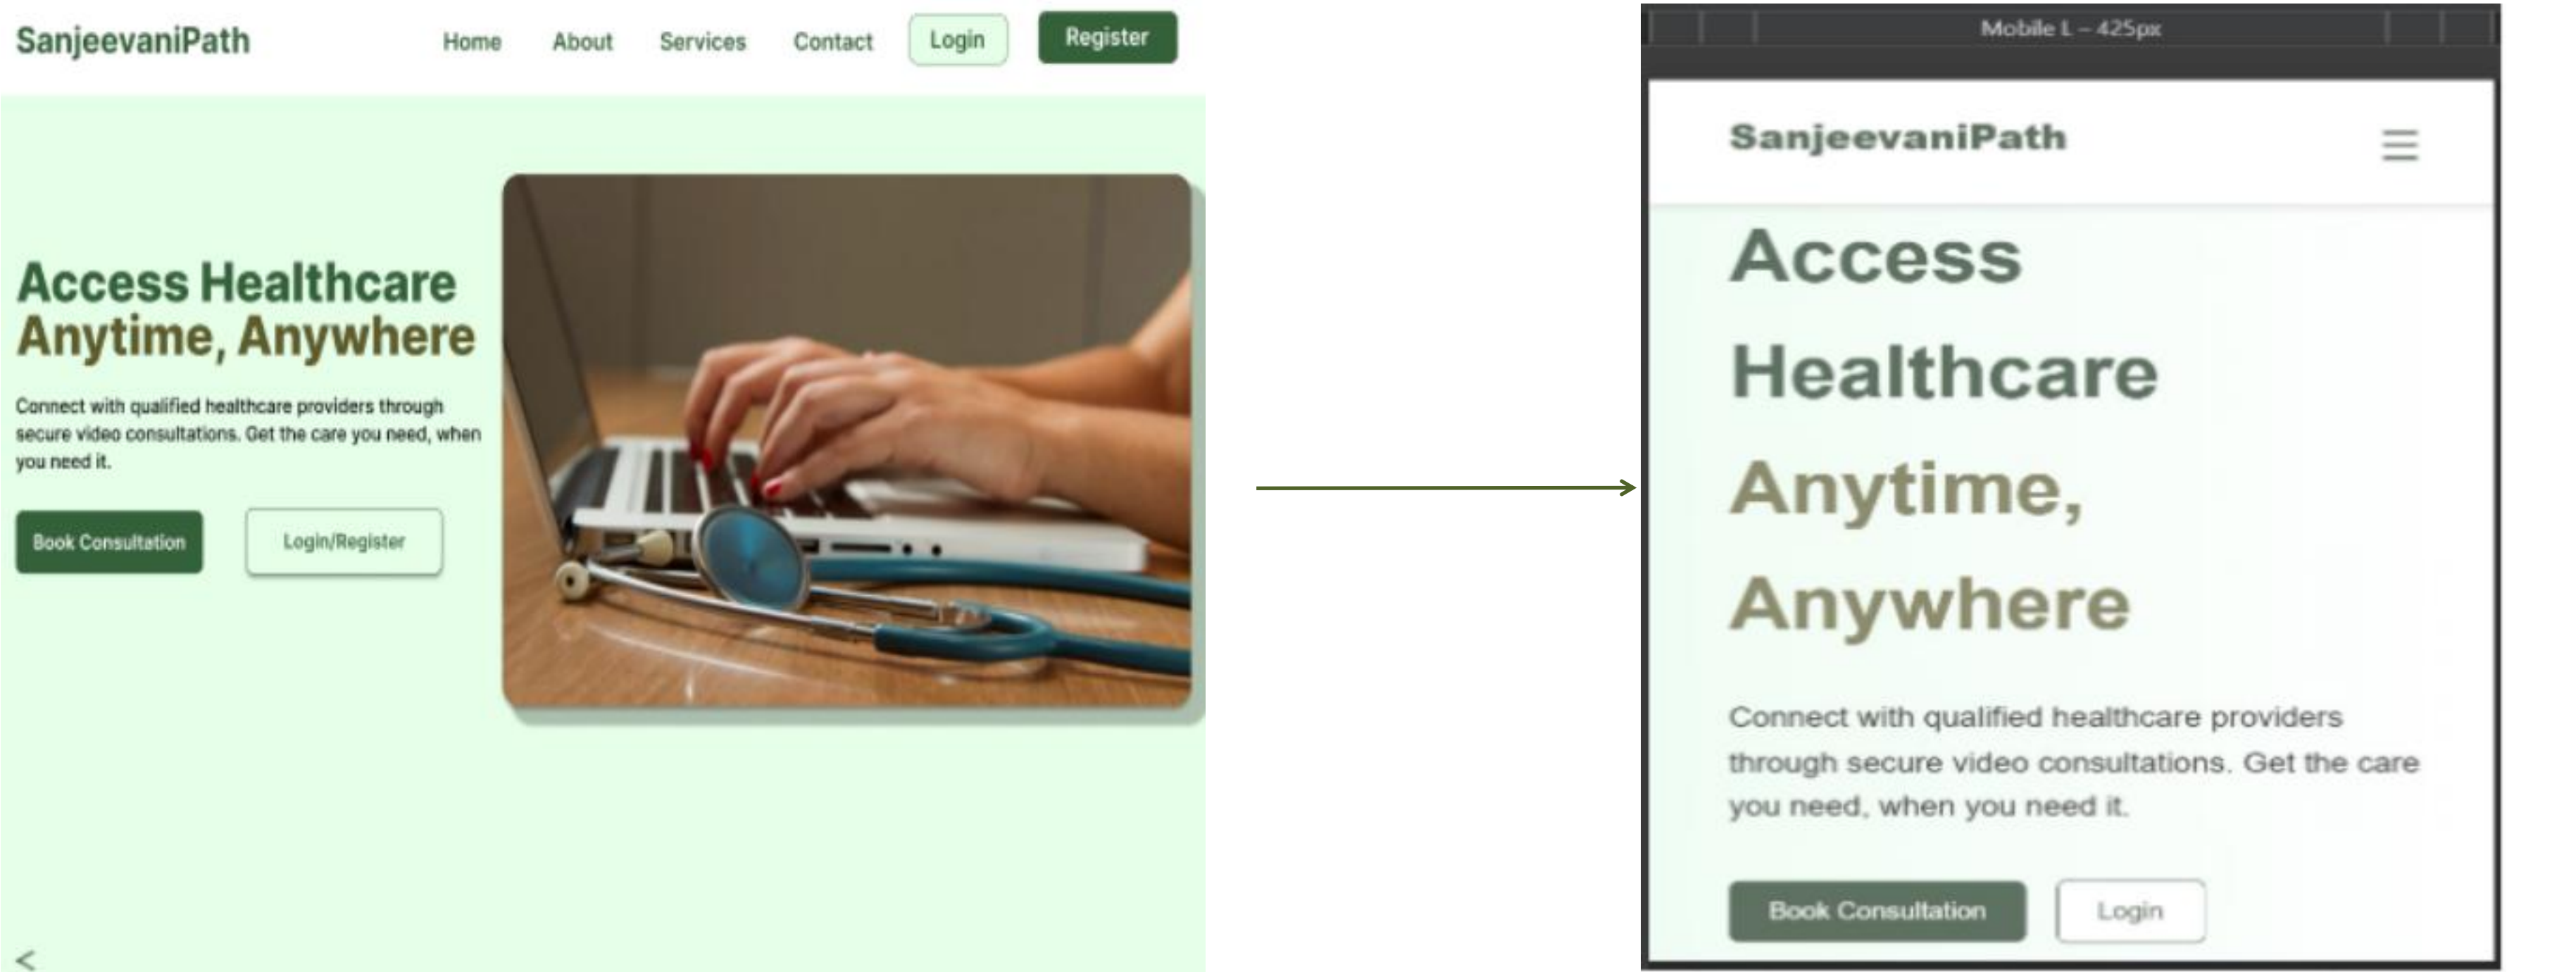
SanjeevaniPath

Home About Services Contact Login Register

Access Healthcare Anytime, Anywhere

Connect with qualified healthcare providers through secure video consultations. Get the care you need, when you need it.

Book Consultation Login/Register

<

Mobile L – 425px

SanjeevaniPath

Access Healthcare Anytime, Anywhere

Connect with qualified healthcare providers through secure video consultations. Get the care you need, when you need it.

Book Consultation Login